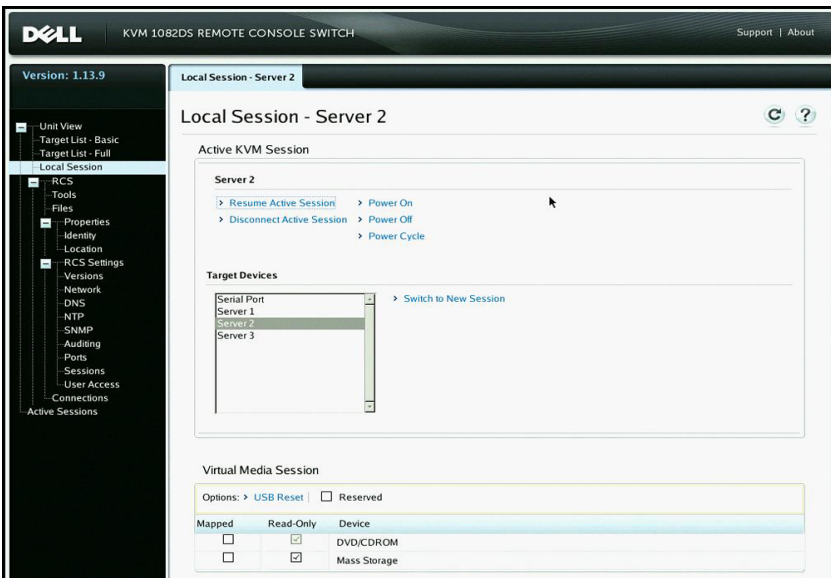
DELL KVM 1082DS REMOTE CONSOLE SWITCH

Support | About

Version: 1.13.9

Unit View
Target List - Basic
Target List - Full
Local Session
RCS
Tools
Files
Properties
Identity
Location
RCS Settings
Versions
Network
DNS
NTP
SNMP
Auditing
Ports
Sessions
User Access
Connections
Active Sessions

Local Session - Server 2

Local Session - Server 2

Active KVM Session

Server 2

> Resume Active Session
> Disconnect Active Session
> Power On
> Power Off
> Power Cycle

Target Devices

Serial Port
Server 1
Server 2
Server 3

> Switch to New Session

Virtual Media Session

Options: > USB Reset | ☐ Reserved

| Mapped | Read-Only | Device |
|---|---|---|
| ☐ | ☑ | DVD/CDROM |
| ☐ | ☑ | Mass Storage |